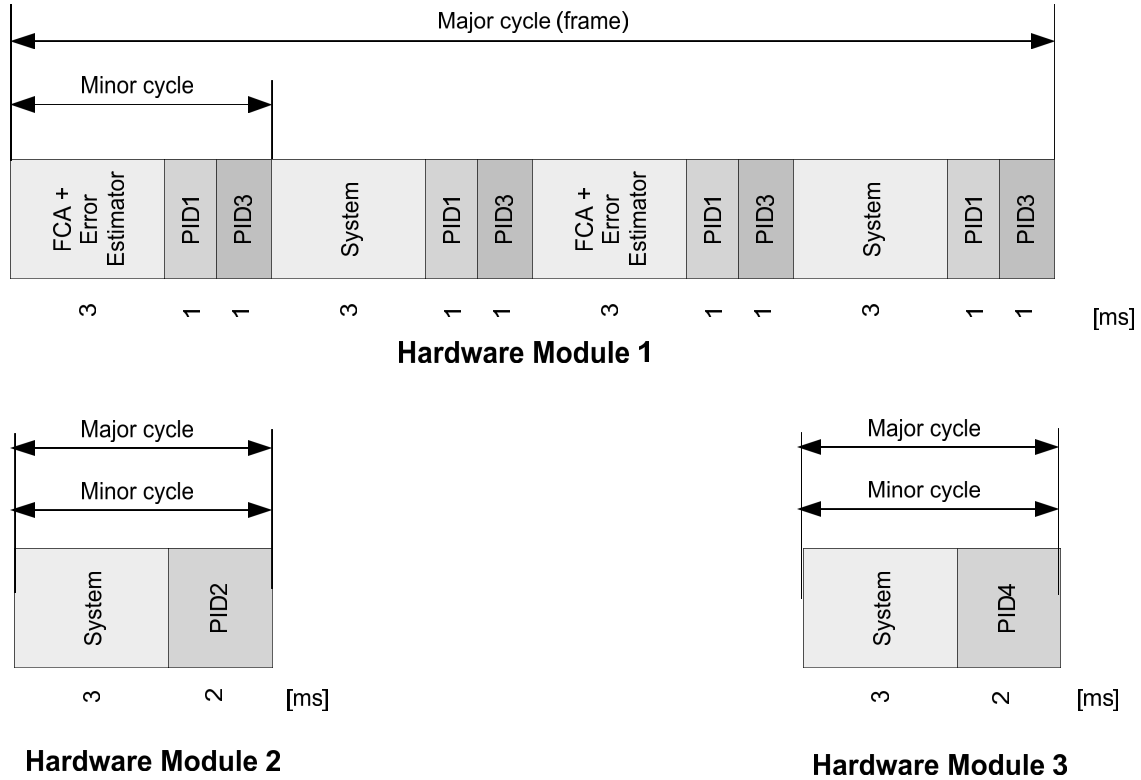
Major cycle (frame)

Minor cycle

FCA + Error Estimator
PID1
PID3
System
PID1
PID3
FCA + Error Estimator
PID1
PID3
System
PID1
PID3

3 1 1 3 1 1 3 1 1 3 1 1 [ms]

Hardware Module 1

Major cycle

Minor cycle

System
PID2

3 2 [ms]

Hardware Module 2

Major cycle

Minor cycle

System
PID4

3 2 [ms]

Hardware Module 3